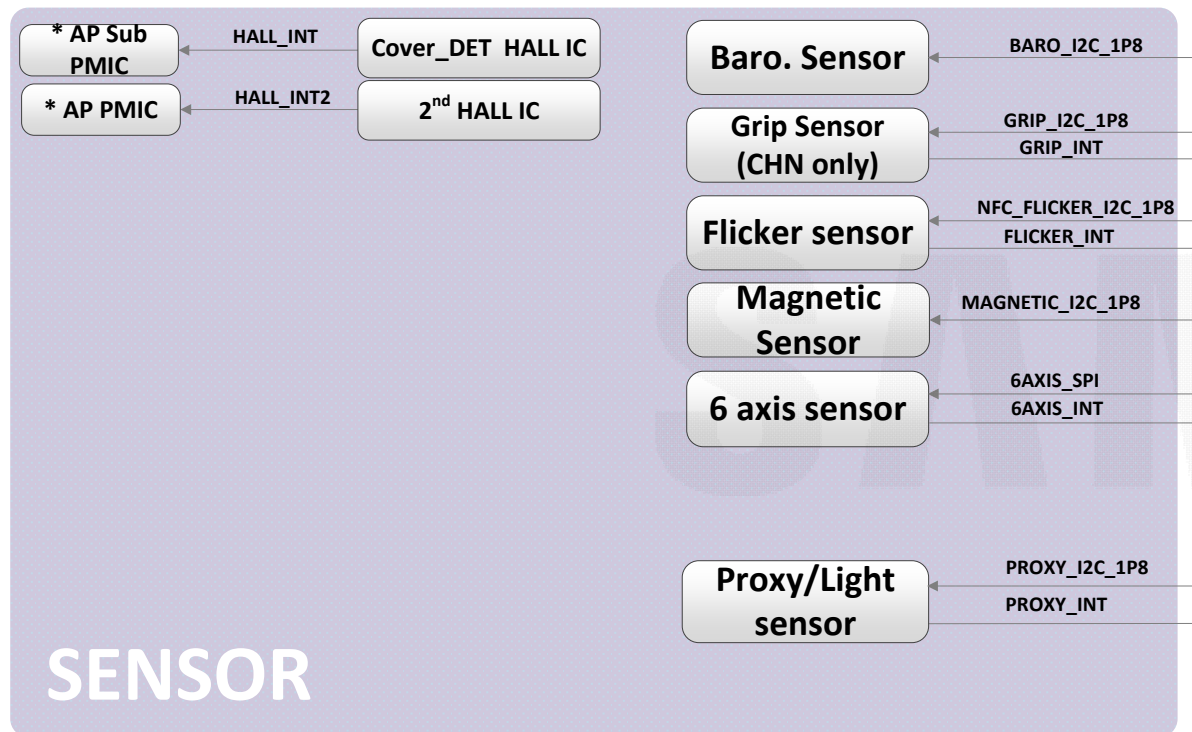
* AP Sub PMIC

HALL_INT

Cover_DET HALL IC

* AP PMIC

HALL_INT2

2$^{nd}$ HALL IC

Baro. Sensor

BARO_I2C_1P8

Grip Sensor (CHN only)

GRIP_I2C_1P8

GRIP_INT

Flicker sensor

NFC_FLICKER_I2C_1P8

FLICKER_INT

Magnetic Sensor

MAGNETIC_I2C_1P8

6 axis sensor

6AXIS_SPI

6AXIS_INT

Proxy/Light sensor

PROXY_I2C_1P8

PROXY_INT

SENSOR